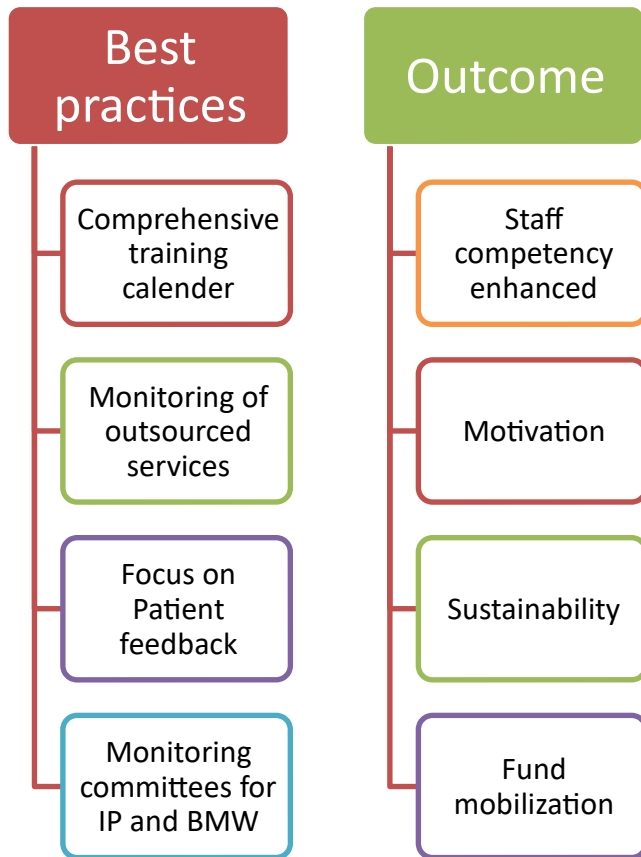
Best practices

Comprehensive training calender

Monitoring of outsourced services

Focus on Patient feedback

Monitoring committees for IP and BMW

Outcome

Staff competency enhanced

Motivation

Sustainability

Fund mobilization